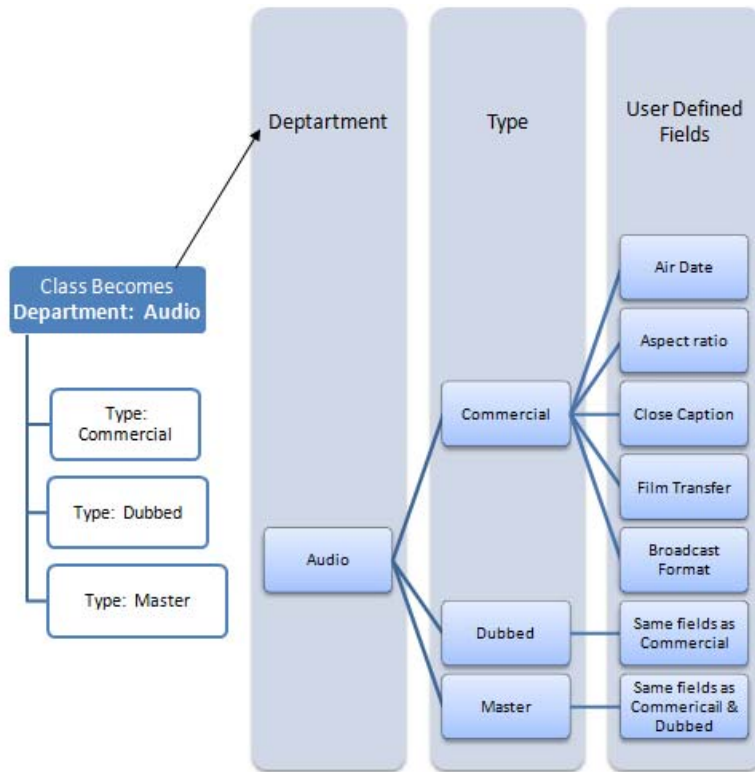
Class Becomes
Department: Audio

Type: Commercial

Type: Dubbed

Type: Master

Deptartment

Type

User Defined Fields

Audio

Commercial

Dubbed

Master

Air Date

Aspect ratio

Close Caption

Film Transfer

Broadcast Format

Same fields as Commercial

Same fields as Commericail & Dubbed